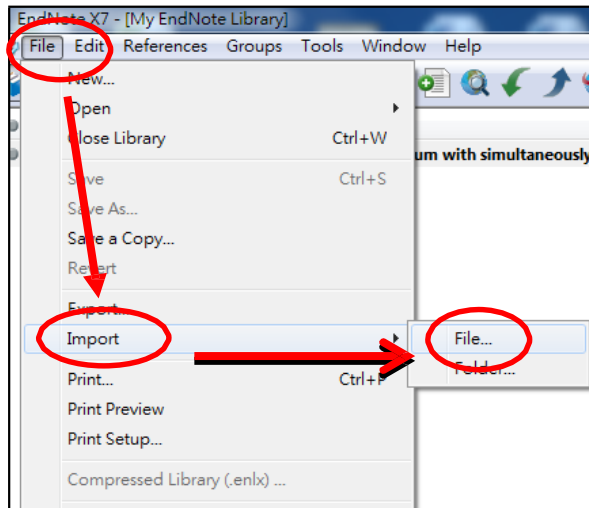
EndNote X7 - [My EndNote Library]

File Edit References Groups Tools Window Help

New...
Open
Close Library Ctrl+W
Save Ctrl+S
Save As...
Save a Copy...
Revert
Export...
Import
Print... Ctrl+P
Print Preview
Print Setup...
Compressed Library (.enlx) ...

File...
Folder...

um with simultaneously